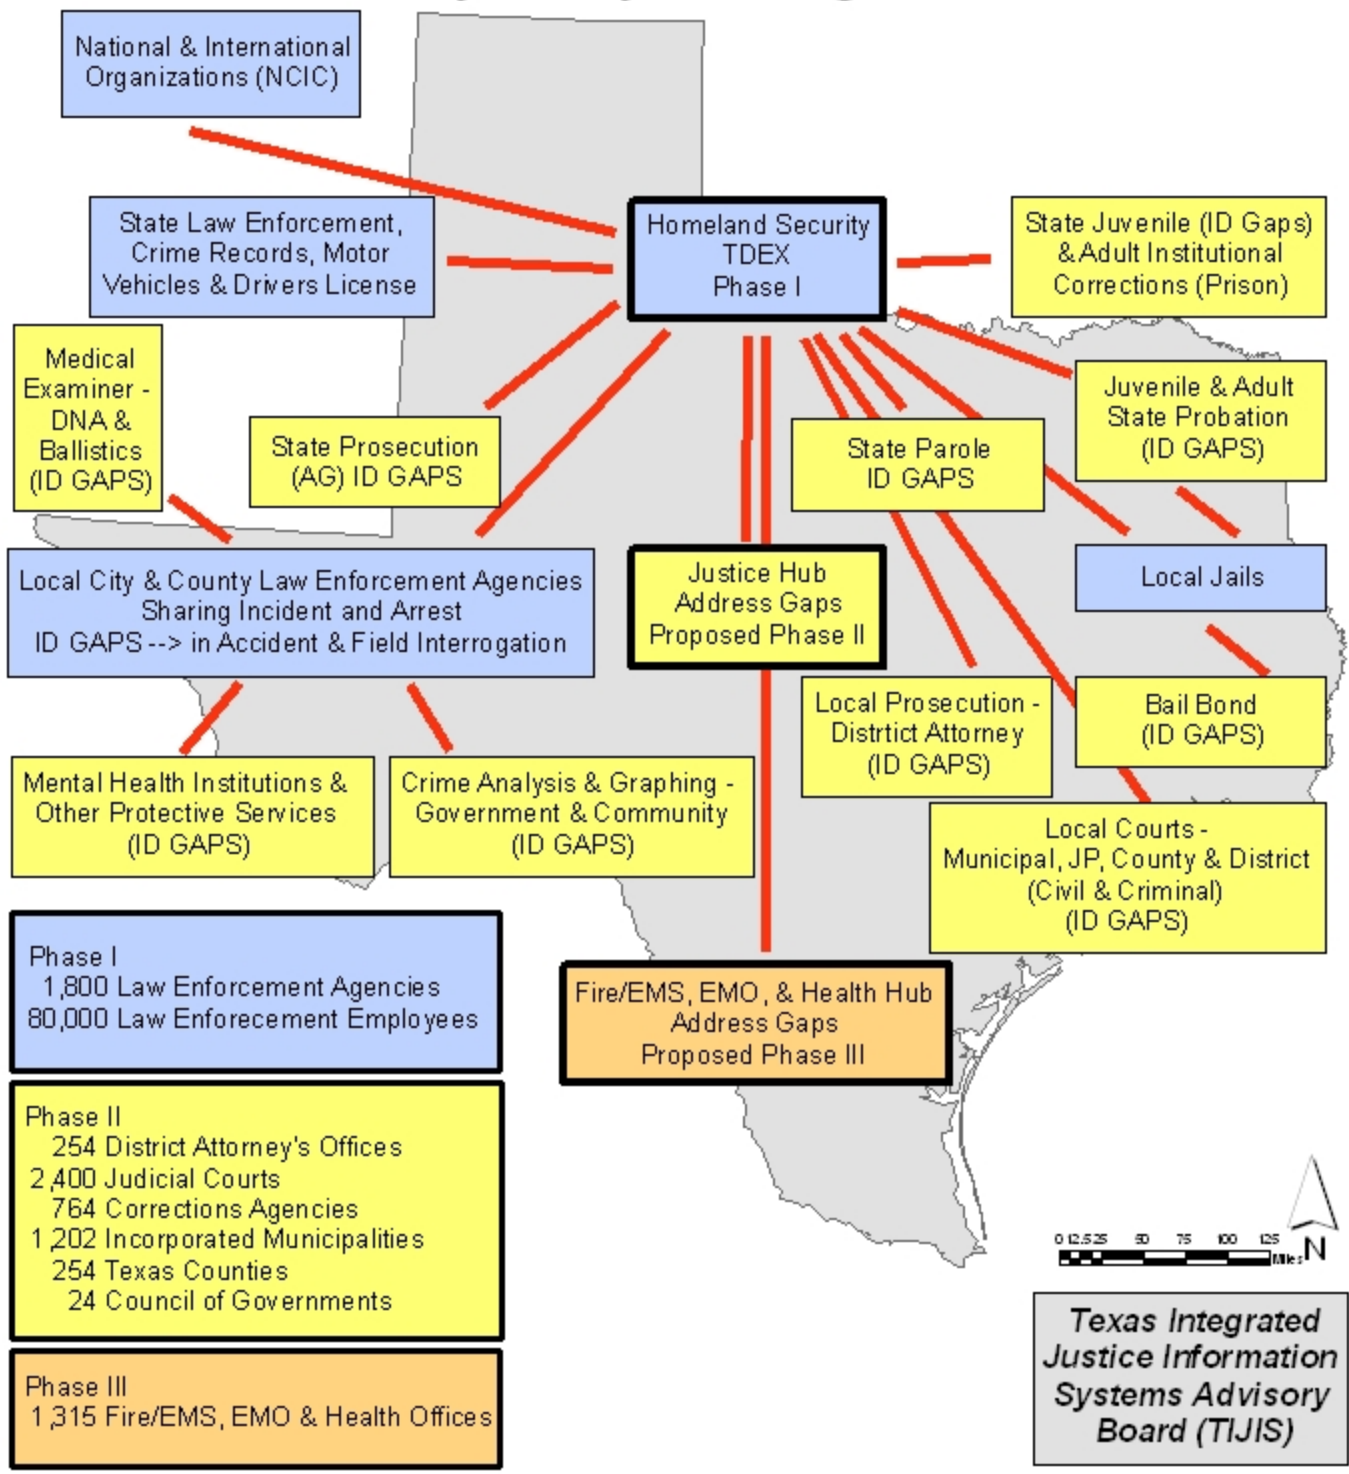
National & International Organizations (NCIC)

State Law Enforcement, Crime Records, Motor Vehicles & Drivers License

Homeland Security TDEX Phase I

State Juvenile (ID Gaps) & Adult Institutional Corrections (Prison)

Medical Examiner - DNA & Ballistics (ID GAPS)

State Prosecution (AG) ID GAPS

State Parole ID GAPS

Juvenile & Adult State Probation (ID GAPS)

Local City & County Law Enforcement Agencies Sharing Incident and Arrest ID GAPS --> in Accident & Field Interrogation

Justice Hub Address Gaps Proposed Phase II

Local Jails

Local Prosecution - Distrtict Attorney (ID GAPS)

Bail Bond (ID GAPS)

Mental Health Institutions & Other Protective Services (ID GAPS)

Crime Analysis & Graphing - Government & Community (ID GAPS)

Local Courts - Municipal, JP, County & District (Civil & Criminal) (ID GAPS)

Phase I
1,800 Law Enforcement Agencies
80,000 Law Enforecement Employees

Fire/EMS, EMO, & Health Hub Address Gaps Proposed Phase III

Phase II
254 District Attorney's Offices
2,400 Judicial Courts
764 Corrections Agencies
1,202 Incorporated Municipalities
254 Texas Counties
24 Council of Governments

0 12.5 25 50 75 100 125 Miles N

Phase III
1,315 Fire/EMS, EMO & Health Offices

Texas Integrated Justice Information Systems Advisory Board (TIJIS)